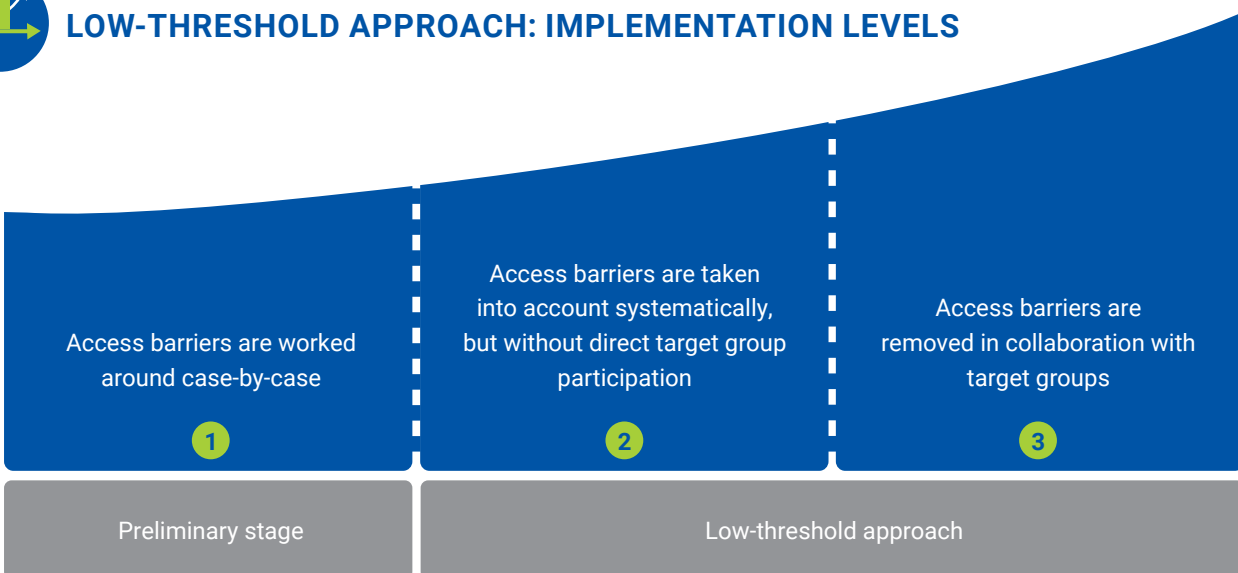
LOW-THRESHOLD APPROACH: IMPLEMENTATION LEVELS

Access barriers are worked around case-by-case

1

Access barriers are taken into account systematically, but without direct target group participation

2

Access barriers are removed in collaboration with target groups

3

Preliminary stage

Low-threshold approach